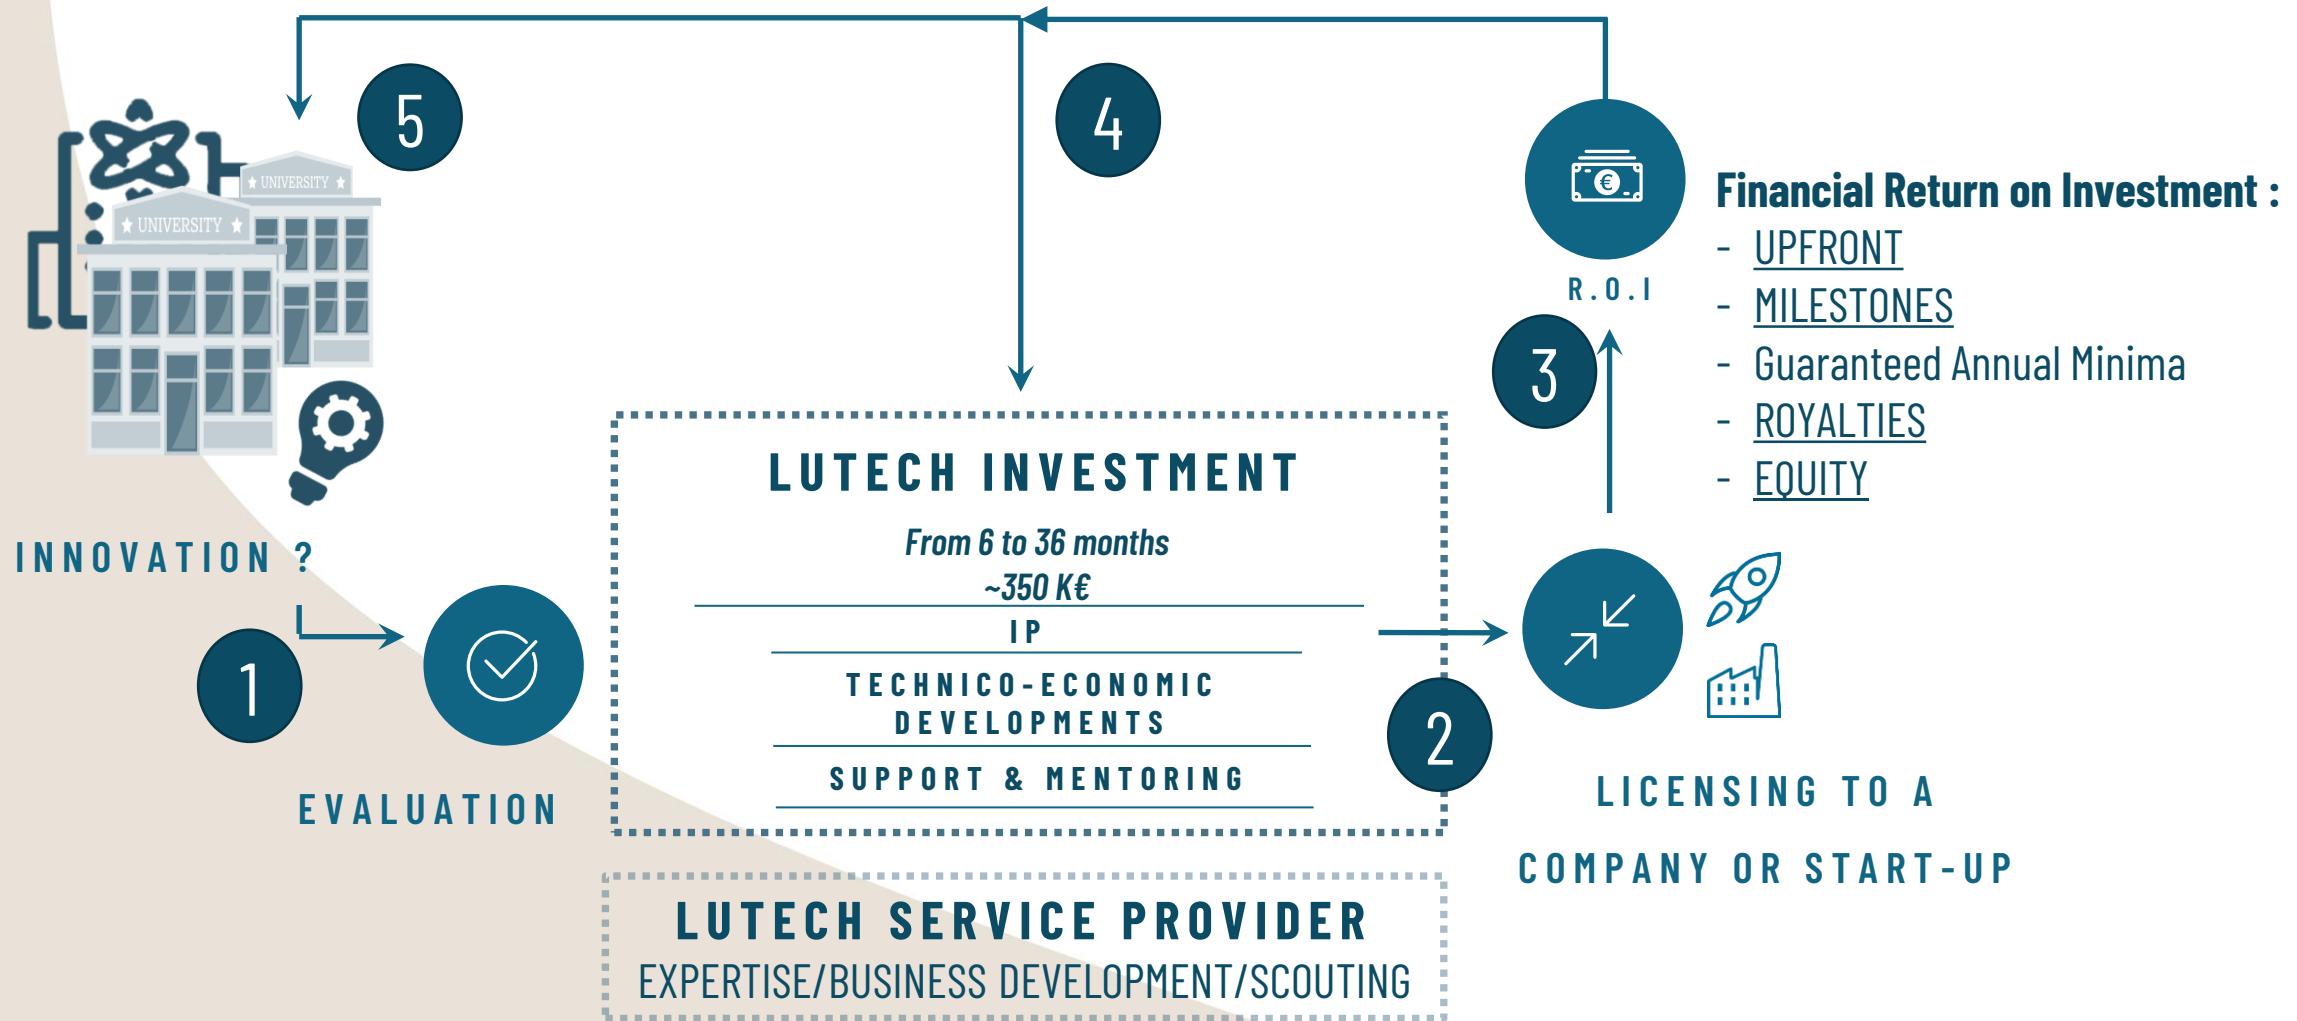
5

4

★ UNIVERSITY ★

★ UNIVERSITY ★

€

R.O.I

Financial Return on Investment :
- UPFRONT
- MILESTONES
- Guaranteed Annual Minima
- ROYALTIES
- EQUITY

3

INNOVATION ?

1

EVALUATION

LUTECH INVESTMENT

From 6 to 36 months
~350 K€

IP

TECHNICO-ECONOMIC DEVELOPMENTS

SUPPORT & MENTORING

2

LICENSING TO A

COMPANY OR START-UP

LUTECH SERVICE PROVIDER
EXPERTISE/BUSINESS DEVELOPMENT/SCOUTING